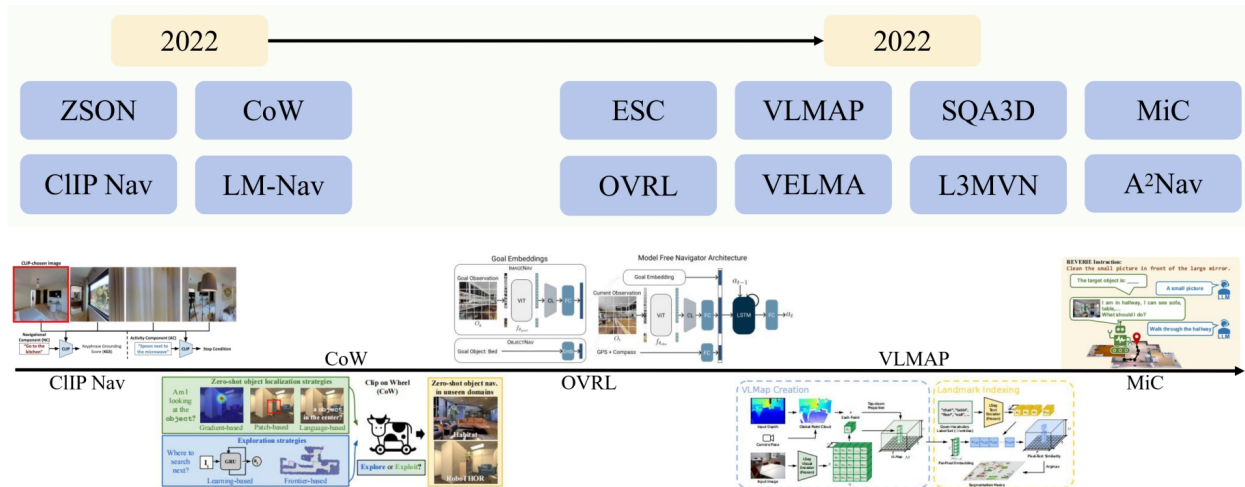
2022

2022

ZSON

CoW

ClIP Nav

LM-Nav

ESC

VLMAP

SQA3D

MiC

OVRL

VELMA

L3MVN

A²Nav

CLIP-chosen image

Navigational Component (NC)

"Go to the kitchen"

CLIP

Keyphrase Grounding Score (KGS)

Activity Component (AC)

"Spoon next to the microwave"

CLIP

Stop Condition

ClIP Nav

CoW

Zero-shot object localization strategies

Am I looking at the object?

Gradient-based

Patch-based

Language-based

Is the object in the center?

Exploration strategies

Where to search next?

GRU

Learning-based

Frontier-based

Clip on Wheel (CoW)

Explore or Exploit?

Zero-shot object nav. in unseen domains

Habitat

RoboTHOR

Goal Embeddings

Goal Observation

ImageNav

ViT

CL

FC

Goal Object: Bed

ObjectNav

Model Free Navigator Architecture

Goal Embedding

Current Observation

ViT

CL

FC

LSTM

FC

GPS + Compass

OVRL

VLMAP

VLMap Creation

Input Depth

Global Point Cloud

Camera Pose

Input Image

Landmark Indexing

MiC

REVERIE Instruction:

Clean the small picture in front of the large mirror.

The target object is: ____

A small picture

I am in hallway, I can see sofa, table, ... What should I do?

Walk through the hallway

LLM

LLM